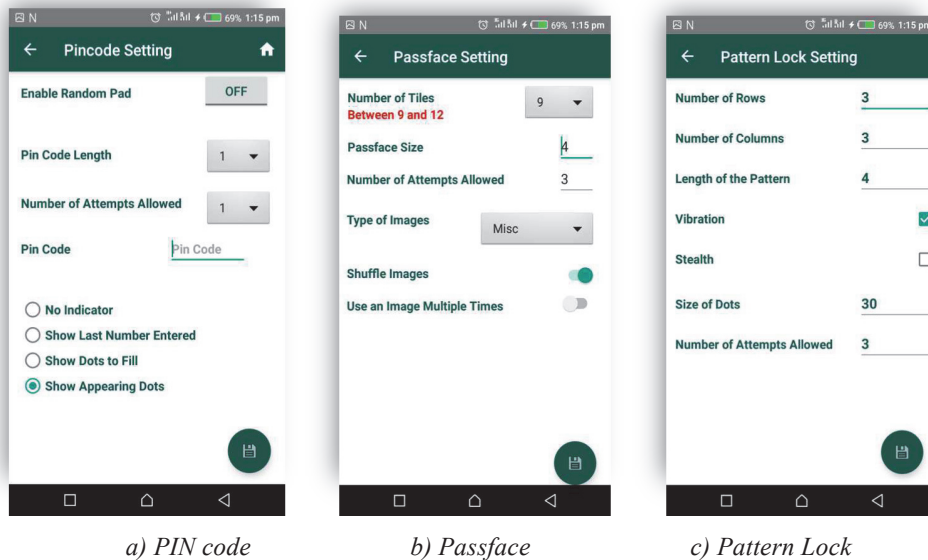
N 69% 1:15 pm

← Pincode Setting

Enable Random Pad OFF

Pin Code Length 1

Number of Attempts Allowed 1

Pin Code Pin Code

No Indicator
Show Last Number Entered
Show Dots to Fill
Show Appearing Dots

a) PIN code

N 69% 1:15 pm

← Passface Setting

Number of Tiles
Between 9 and 12
9

Passface Size 4

Number of Attempts Allowed 3

Type of Images Misc

Shuffle Images

Use an Image Multiple Times

b) Passface

N 69% 1:15 pm

← Pattern Lock Setting

Number of Rows 3

Number of Columns 3

Length of the Pattern 4

Vibration

Stealth

Size of Dots 30

Number of Attempts Allowed 3

c) Pattern Lock